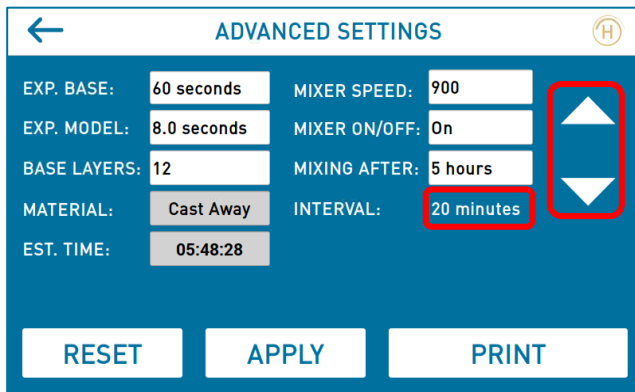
ADVANCED SETTINGS

H

EXP. BASE: 60 seconds
EXP. MODEL: 8.0 seconds
BASE LAYERS: 12
MATERIAL: Cast Away
EST. TIME: 05:48:28

MIXER SPEED: 900
MIXER ON/OFF: On
MIXING AFTER: 5 hours
INTERVAL: 20 minutes

RESET
APPLY
PRINT